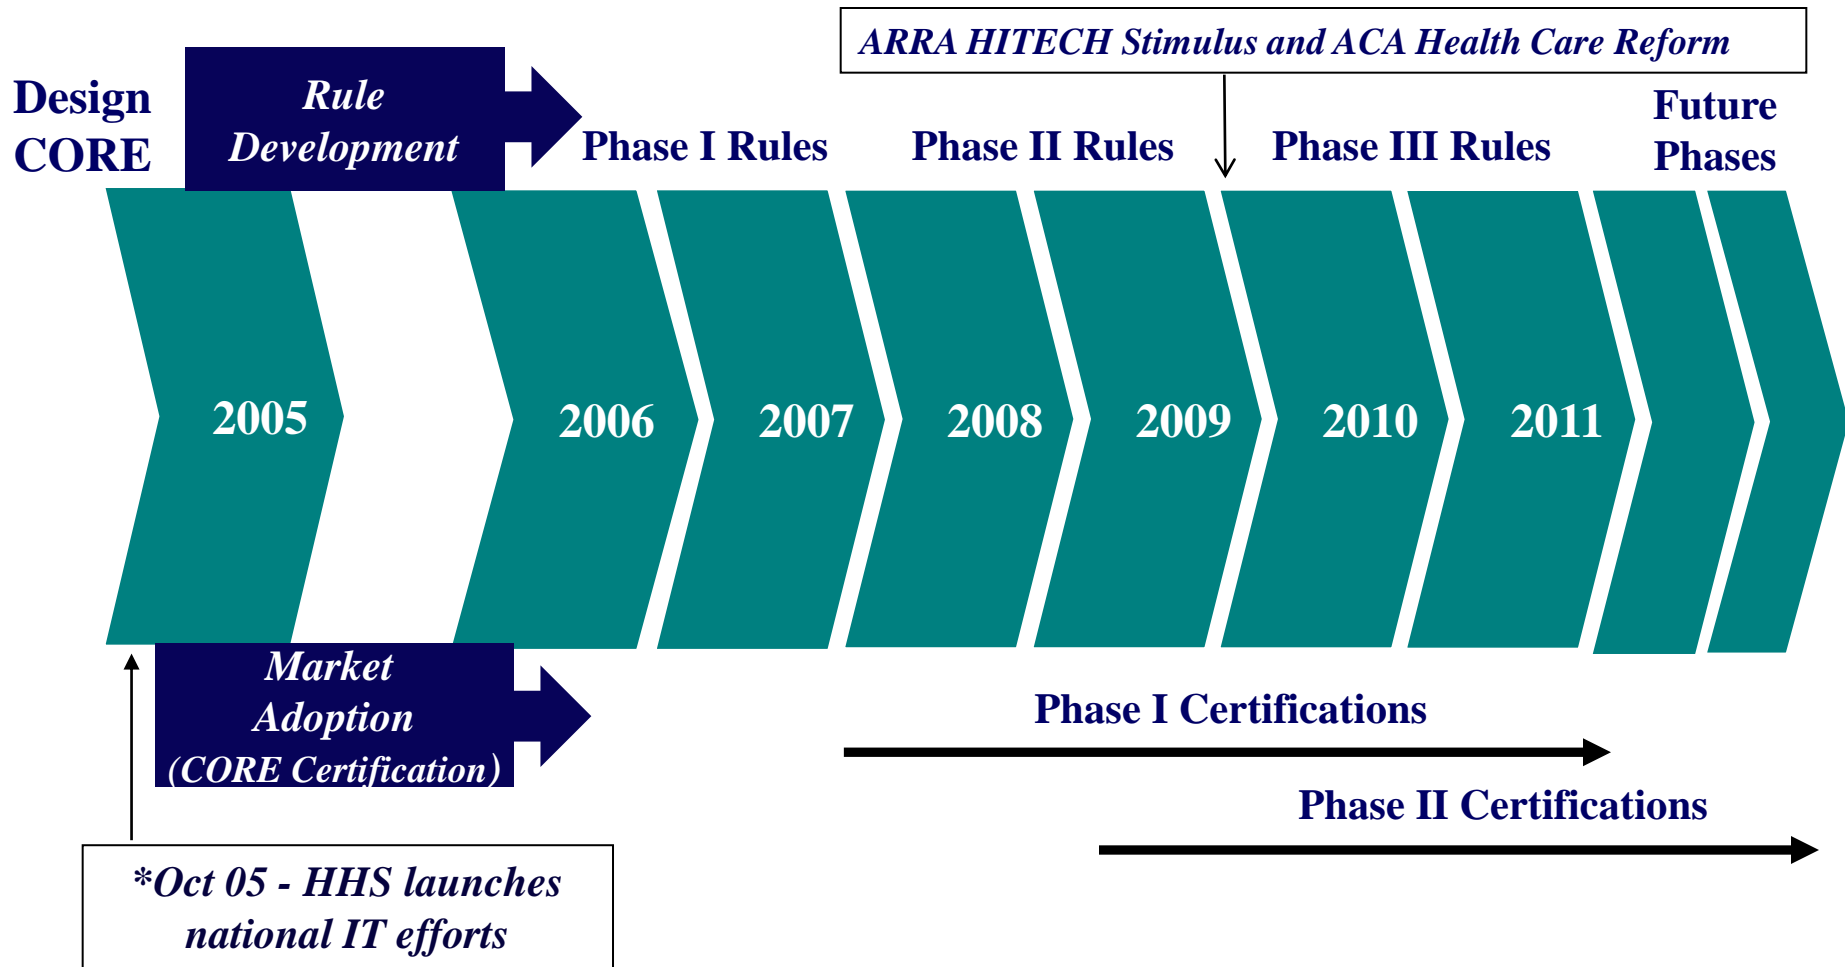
ARRA HITECH Stimulus and ACA Health Care Reform

Design CORE

Rule Development

Phase I Rules

Phase II Rules

Phase III Rules

Future Phases

2005

2006

2007

2008

2009

2010

2011

Market Adoption (CORE Certification)

Phase I Certifications

Phase II Certifications

*Oct 05 - HHS launches national IT efforts